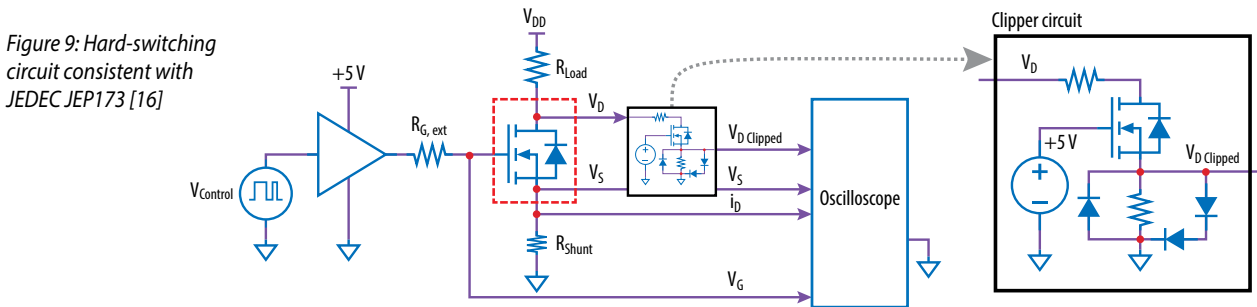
Figure 9: Hard-switching circuit consistent with JEDEC JEP173 [16]

+5 V
$V_{Control}$
$R_{G,\ ext}$
$V_{DD}$
$R_{Load}$
$V_D$
$V_S$
$R_{Shunt}$
$V_{D\ Clipped}$
$V_S$
$i_D$
$V_G$
Oscilloscope

Clipper circuit
$V_D$
+5 V
+
−
$V_{D\ Clipped}$